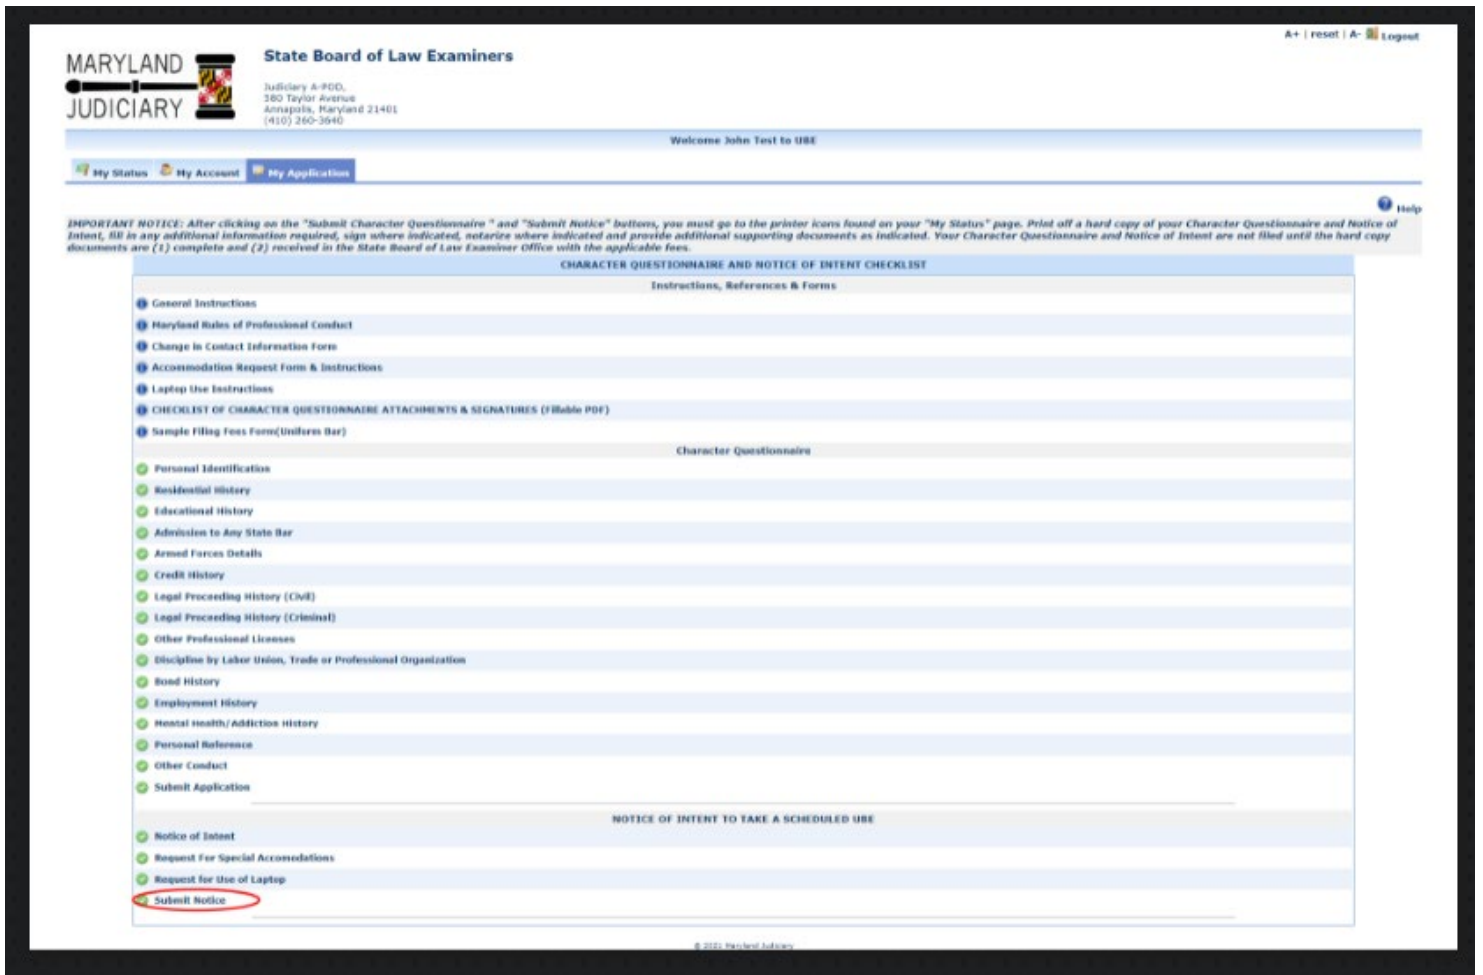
A+ | reset | A- Logout

MARYLAND JUDICIARY

State Board of Law Examiners

Judiciary A-POD,
580 Taylor Avenue
Annapolis, Maryland 21401
(410) 260-3640

Welcome John Test to UBE

My Status | My Account | My Application

Help

IMPORTANT NOTICE: After clicking on the "Submit Character Questionnaire " and "Submit Notice" buttons, you must go to the printer icons found on your "My Status" page. Print off a hard copy of your Character Questionnaire and Notice of Intent, fill in any additional information required, sign where indicated, notarize where indicated and provide additional supporting documents as indicated. Your Character Questionnaire and Notice of Intent are not filed until the hard copy documents are (1) complete and (2) received in the State Board of Law Examiner Office with the applicable fees.

CHARACTER QUESTIONNAIRE AND NOTICE OF INTENT CHECKLIST

Instructions, References & Forms

General Instructions
Maryland Rules of Professional Conduct
Change in Contact Information Form
Accommodation Request Form & Instructions
Laptop Use Instructions
CHECKLIST OF CHARACTER QUESTIONNAIRE ATTACHMENTS & SIGNATURES (Fillable PDF)
Sample Filing Fees Form(Uniform Bar)

Character Questionnaire

Personal Identification
Residential History
Educational History
Admission to Any State Bar
Armed Forces Details
Credit History
Legal Proceeding History (Civil)
Legal Proceeding History (Criminal)
Other Professional Licenses
Discipline by Labor Union, Trade or Professional Organization
Bond History
Employment History
Mental Health/Addiction History
Personal Reference
Other Conduct
Submit Application

NOTICE OF INTENT TO TAKE A SCHEDULED UBE

Notice of Intent
Request For Special Accomodations
Request for Use of Laptop
Submit Notice

© 2021 Maryland Judiciary